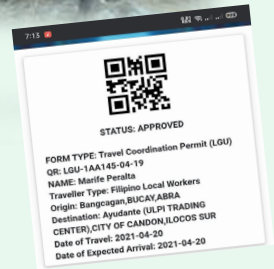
7:15

STATUS: APPROVED

FORM TYPE: Travel Coordination Permit (LGU)
QR: LGU-1AA145-04-19
NAME: Marife Peralta
Traveller Type: Filipino Local Workers
Origin: Bangcagan,BUCAY,ABRA
Destination: Ayudante (ULPI TRADING CENTER),CITY OF CANDON,ILOCOS SUR
Date of Travel: 2021-04-20
Date of Expected Arrival: 2021-04-20